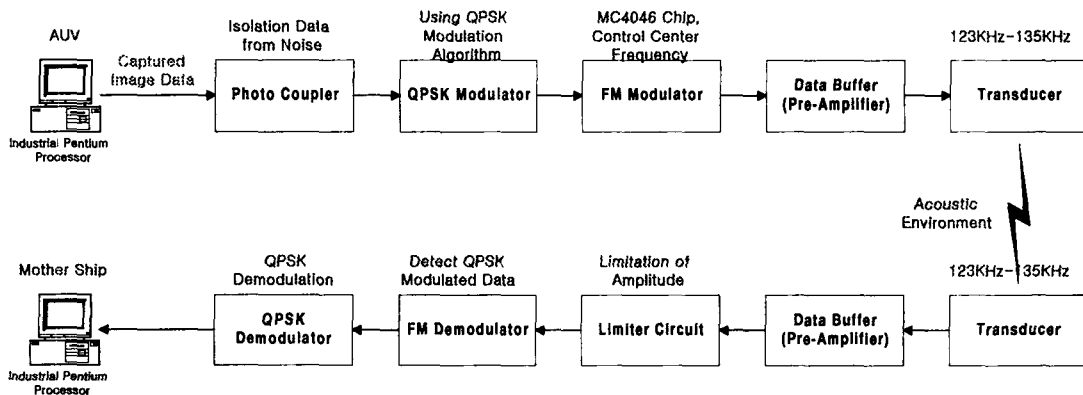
AUV

Captured Image Data

Industrial Pentium Processor

Isolation Data from Noise

Photo Coupler

Using QPSK Modulation Algorithm

QPSK Modulator

MC4046 Chip, Control Center Frequency

FM Modulator

Data Buffer (Pre-Amplifier)

123KHz-135KHz

Transducer

Acoustic Environment

Mother Ship

Industrial Pentium Processor

QPSK Demodulation

QPSK Demodulator

Detect QPSK Modulated Data

FM Demodulator

Limitation of Amplitude

Limiter Circuit

Data Buffer (Pre-Amplifier)

123KHz-135KHz

Transducer